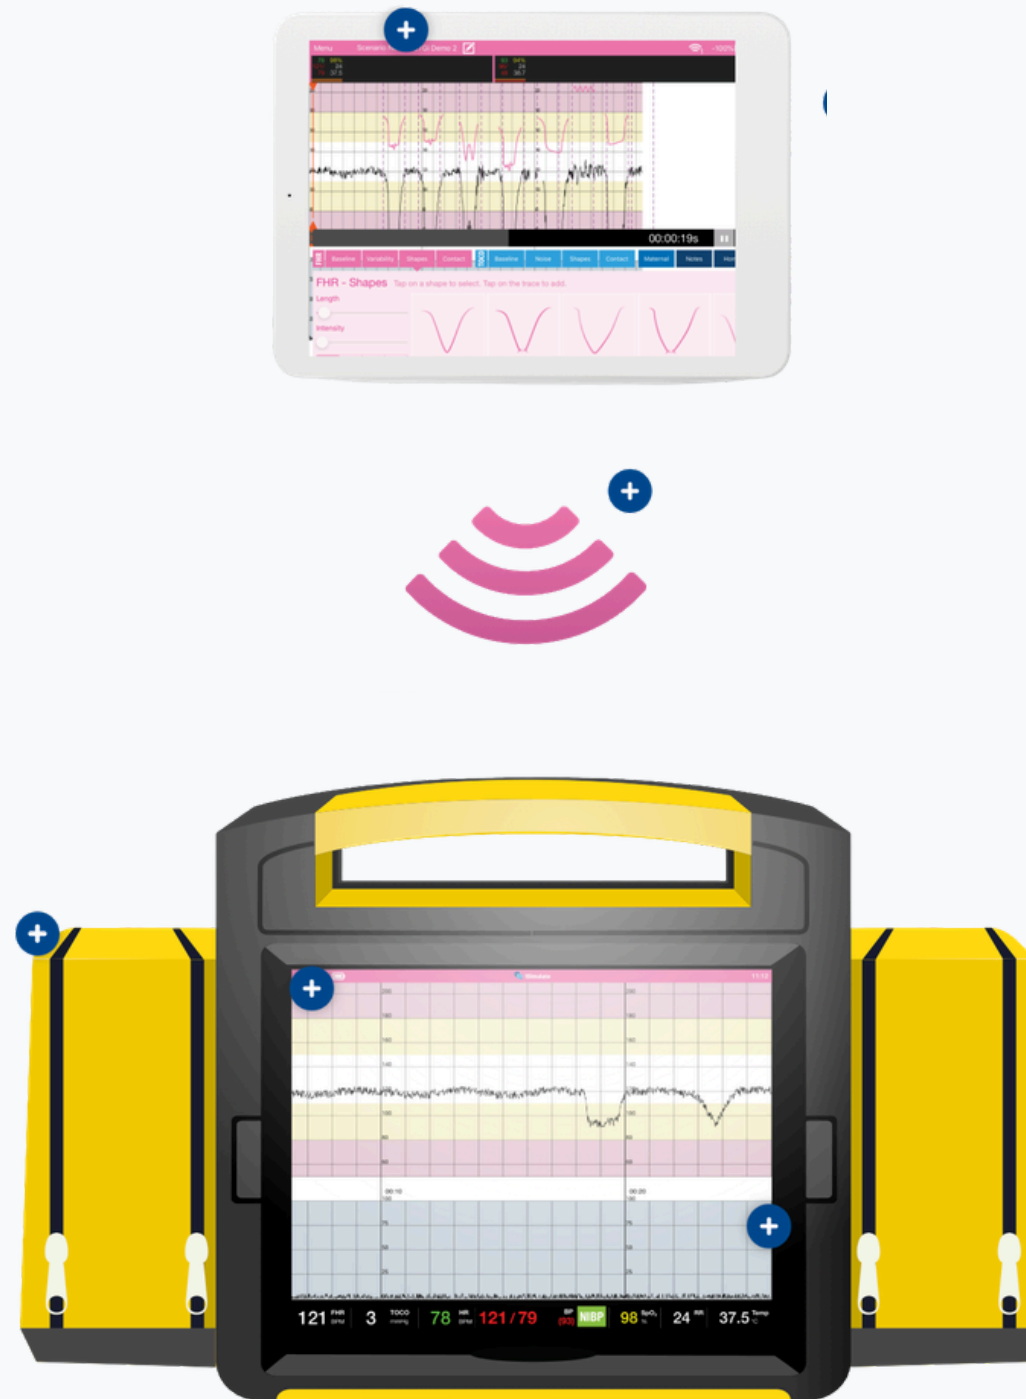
Menu Scenario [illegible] Demo 2

00:00:19s

FHR Baseline Variability Shapes Contact TOCO Baseline Noise Shapes Contact Maternal Notes

FHR - Shapes Tap on a shape to select. Tap on the trace to edit.

Length

Intensity

121 FHR BPM 3 TOCO 78 HR BPM 121/79 BP NIBP 98 SpO2 % 24 RR 37.5 Temp °C